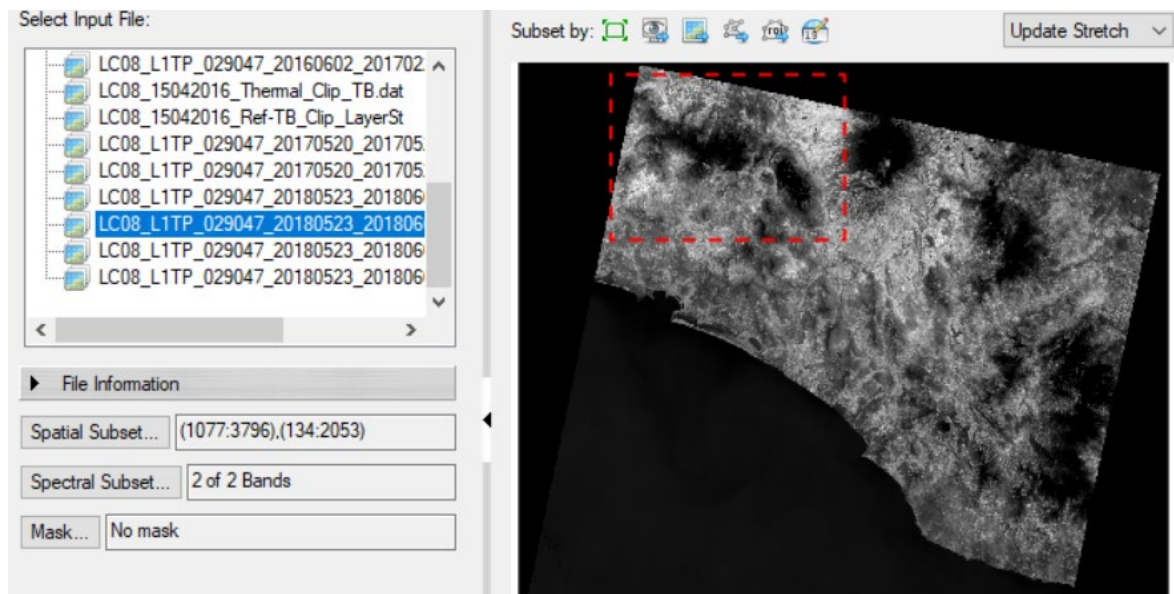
Select Input File:

LC08_L1TP_029047_20160602_201702
LC08_15042016_Thermal_Clip_TB.dat
LC08_15042016_Ref-TB_Clip_LayerSt
LC08_L1TP_029047_20170520_201705
LC08_L1TP_029047_20170520_201705
LC08_L1TP_029047_20180523_201806
LC08_L1TP_029047_20180523_201806
LC08_L1TP_029047_20180523_201806
LC08_L1TP_029047_20180523_201806

File Information

Spatial Subset... (1077:3796),(134:2053)

Spectral Subset... 2 of 2 Bands

Mask... No mask

Subset by:

Update Stretch